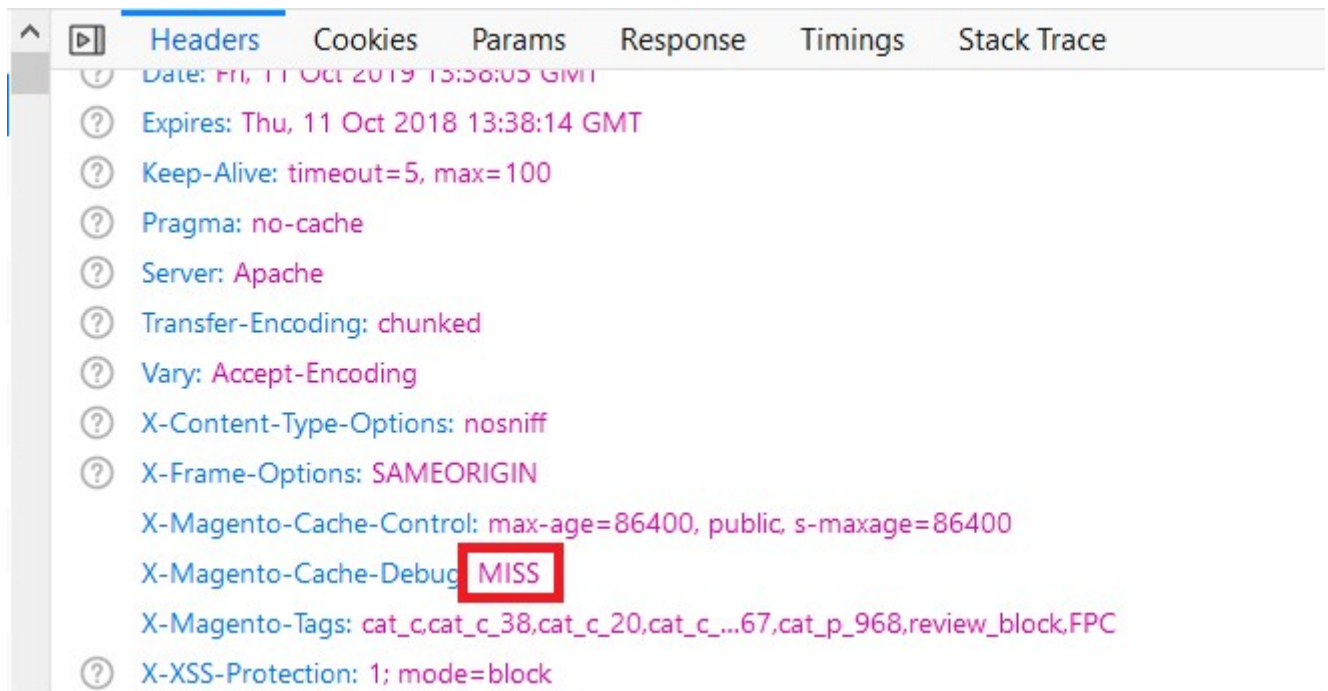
Headers Cookies Params Response Timings Stack Trace

Date: Fri, 11 Oct 2019 13:38:05 GMT
Expires: Thu, 11 Oct 2018 13:38:14 GMT
Keep-Alive: timeout=5, max=100
Pragma: no-cache
Server: Apache
Transfer-Encoding: chunked
Vary: Accept-Encoding
X-Content-Type-Options: nosniff
X-Frame-Options: SAMEORIGIN
X-Magento-Cache-Control: max-age=86400, public, s-maxage=86400
X-Magento-Cache-Debug: MISS
X-Magento-Tags: cat_c,cat_c_38,cat_c_20,cat_c_...67,cat_p_968,review_block,FPC
X-XSS-Protection: 1; mode=block